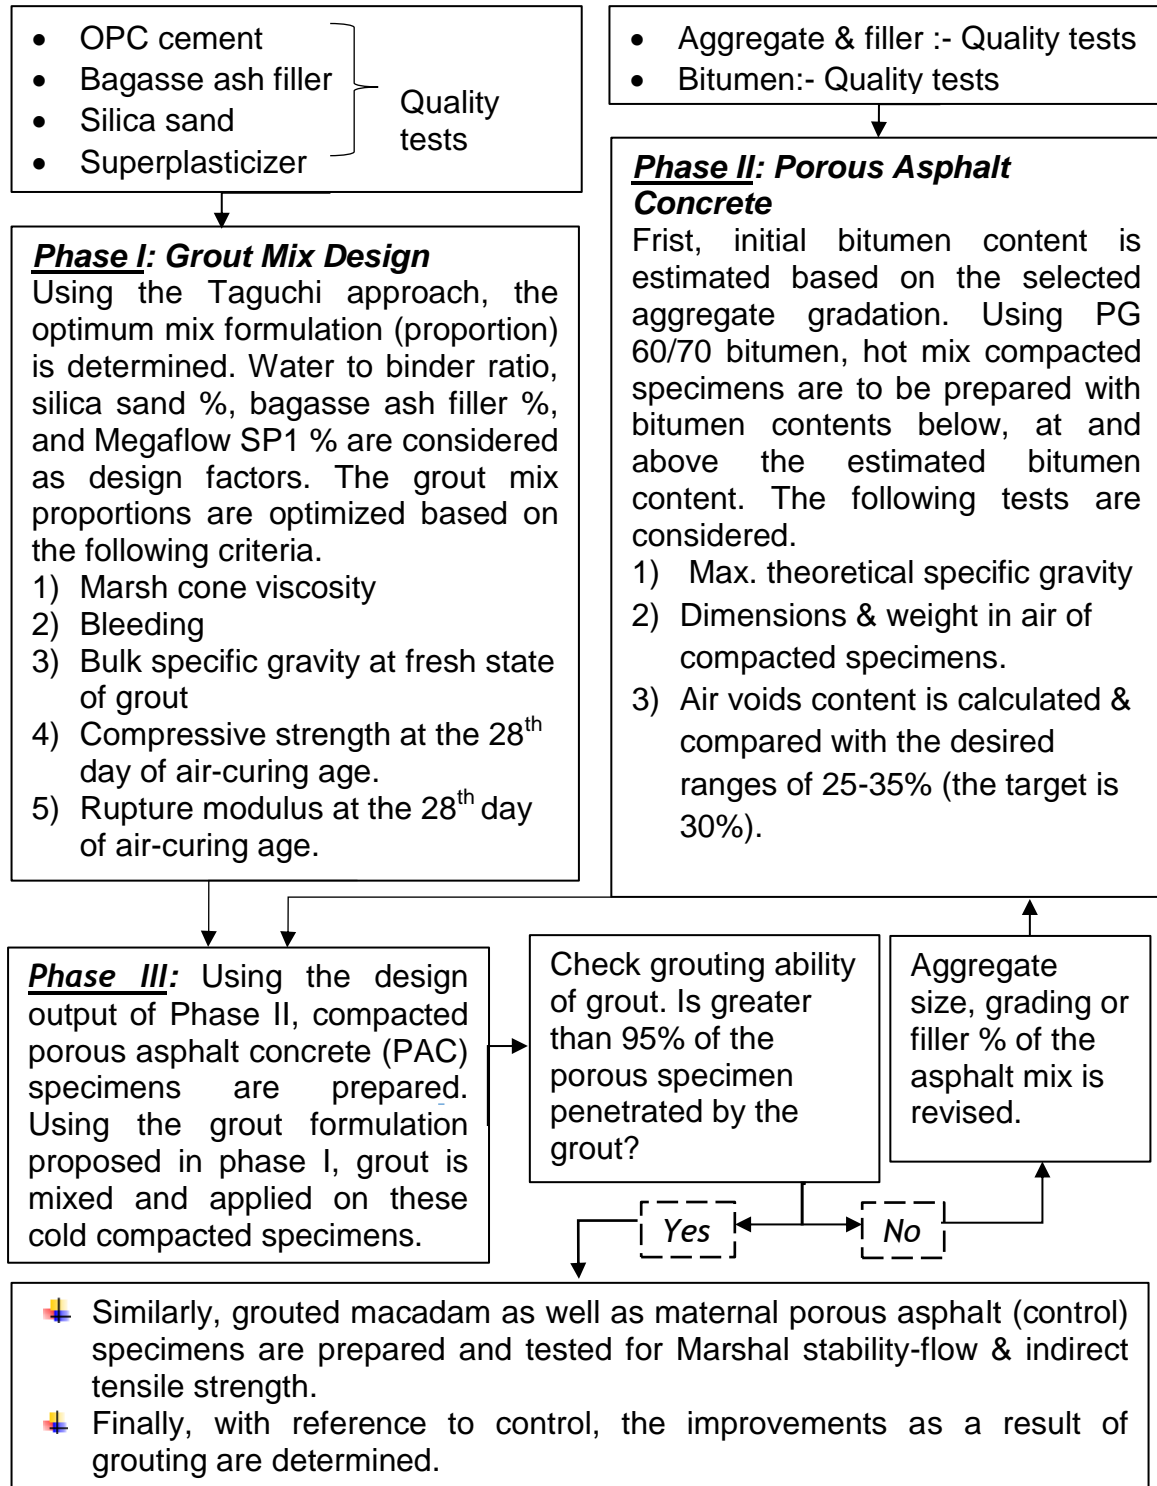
- OPC cement
- Bagasse ash filler
- Silica sand
- Superplasticizer

Quality tests

- Aggregate & filler :- Quality tests
- Bitumen:- Quality tests

***Phase I**: Grout Mix Design*
Using the Taguchi approach, the optimum mix formulation (proportion) is determined. Water to binder ratio, silica sand %, bagasse ash filler %, and Megaflow SP1 % are considered as design factors. The grout mix proportions are optimized based on the following criteria.
1) Marsh cone viscosity
2) Bleeding
3) Bulk specific gravity at fresh state of grout
4) Compressive strength at the 28$^{th}$ day of air-curing age.
5) Rupture modulus at the 28$^{th}$ day of air-curing age.

***Phase II**: Porous Asphalt Concrete*
Frist, initial bitumen content is estimated based on the selected aggregate gradation. Using PG 60/70 bitumen, hot mix compacted specimens are to be prepared with bitumen contents below, at and above the estimated bitumen content. The following tests are considered.
1) Max. theoretical specific gravity
2) Dimensions & weight in air of compacted specimens.
3) Air voids content is calculated & compared with the desired ranges of 25-35% (the target is 30%).

***Phase III:*** Using the design output of Phase II, compacted porous asphalt concrete (PAC) specimens are prepared. Using the grout formulation proposed in phase I, grout is mixed and applied on these cold compacted specimens.

Check grouting ability of grout. Is greater than 95% of the porous specimen penetrated by the grout?

Aggregate size, grading or filler % of the asphalt mix is revised.

Yes

No

- Similarly, grouted macadam as well as maternal porous asphalt (control) specimens are prepared and tested for Marshal stability-flow & indirect tensile strength.
- Finally, with reference to control, the improvements as a result of grouting are determined.